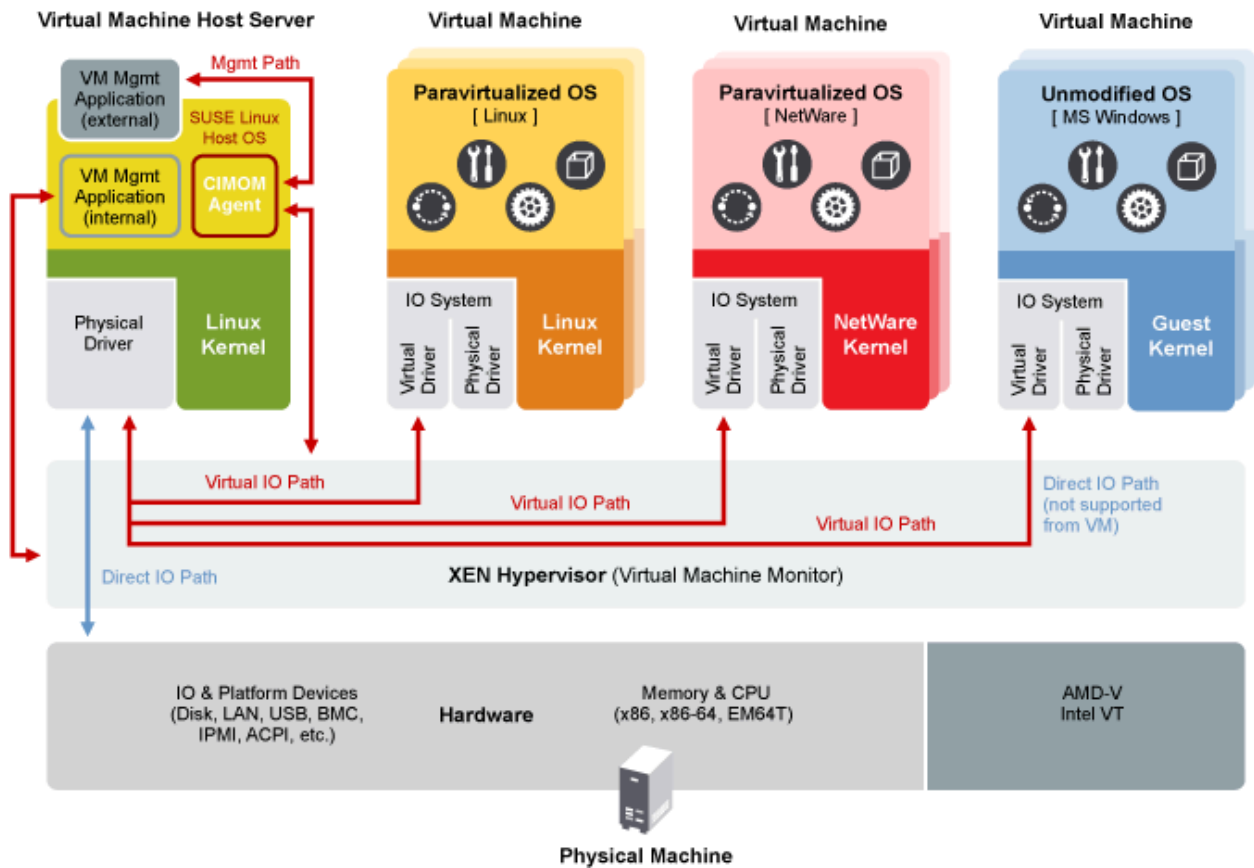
Virtual Machine Host Server

Virtual Machine

Virtual Machine

Virtual Machine

Mgmt Path

VM Mgmt Application (external)

SUSE Linux Host OS

VM Mgmt Application (internal)

CIMOM Agent

Physical Driver

Linux Kernel

Paravirtualized OS
[ Linux ]

IO System

Virtual Driver

Physical Driver

Linux Kernel

Paravirtualized OS
[ NetWare ]

IO System

Virtual Driver

Physical Driver

NetWare Kernel

Unmodified OS
[ MS Windows ]

IO System

Virtual Driver

Physical Driver

Guest Kernel

Virtual IO Path

Virtual IO Path

Virtual IO Path

Direct IO Path (not supported from VM)

Direct IO Path

XEN Hypervisor (Virtual Machine Monitor)

IO & Platform Devices (Disk, LAN, USB, BMC, IPMI, ACPI, etc.)

Hardware

Memory & CPU (x86, x86-64, EM64T)

AMD-V Intel VT

Physical Machine